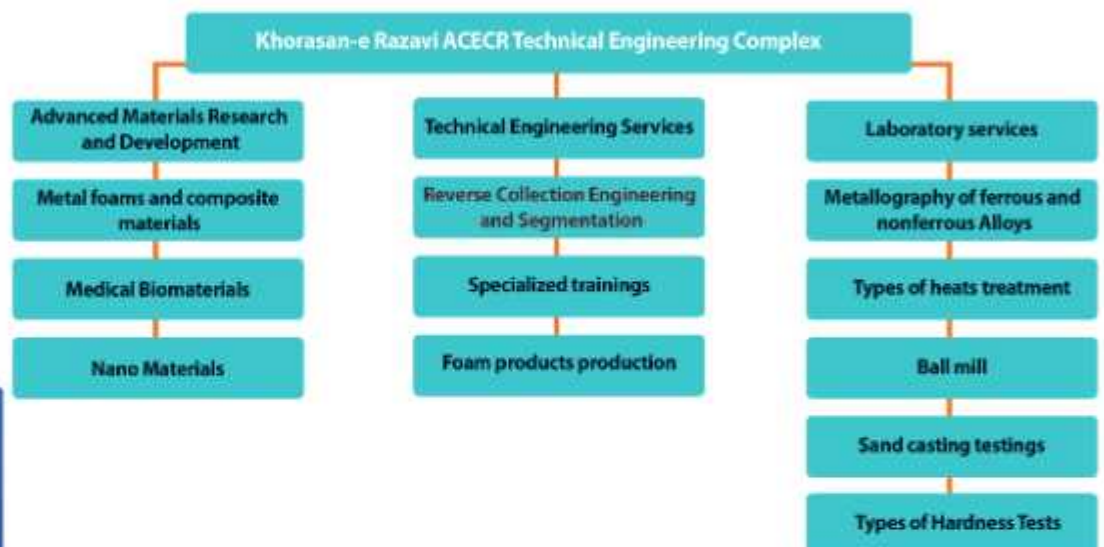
Khorasan-e Razavi ACECR Technical Engineering Complex

Advanced Materials Research and Development

Metal foams and composite materials

Medical Biomaterials

Nano Materials

Technical Engineering Services

Reverse Collection Engineering and Segmentation

Specialized trainings

Foam products production

Laboratory services

Metallography of ferrous and nonferrous Alloys

Types of heats treatment

Ball mill

Sand casting testings

Types of Hardness Tests